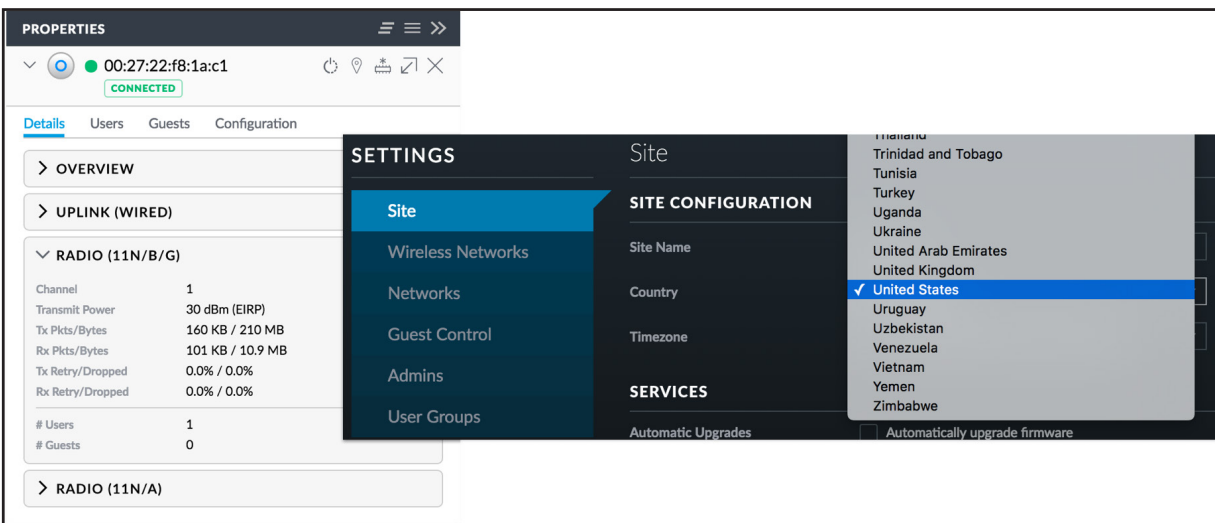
PROPERTIES

00:27:22:f8:1a:c1

CONNECTED

Details Users Guests Configuration

> OVERVIEW

> UPLINK (WIRED)

RADIO (11N/B/G)

| | |
|---|---|
| Channel | 1 |
| Transmit Power | 30 dBm (EIRP) |
| Tx Pkts/Bytes | 160 KB / 210 MB |
| Rx Pkts/Bytes | 101 KB / 10.9 MB |
| Tx Retry/Dropped | 0.0% / 0.0% |
| Rx Retry/Dropped | 0.0% / 0.0% |
| # Users | 1 |
| # Guests | 0 |

> RADIO (11N/A)

SETTINGS

Site

Wireless Networks

Networks

Guest Control

Admins

User Groups

Site

SITE CONFIGURATION

Site Name

Country

Timezone

SERVICES

Automatic Upgrades

Automatically upgrade firmware

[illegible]
Trinidad and Tobago
Tunisia
Turkey
Uganda
Ukraine
United Arab Emirates
United Kingdom
✓ United States
Uruguay
Uzbekistan
Venezuela
Vietnam
Yemen
Zimbabwe